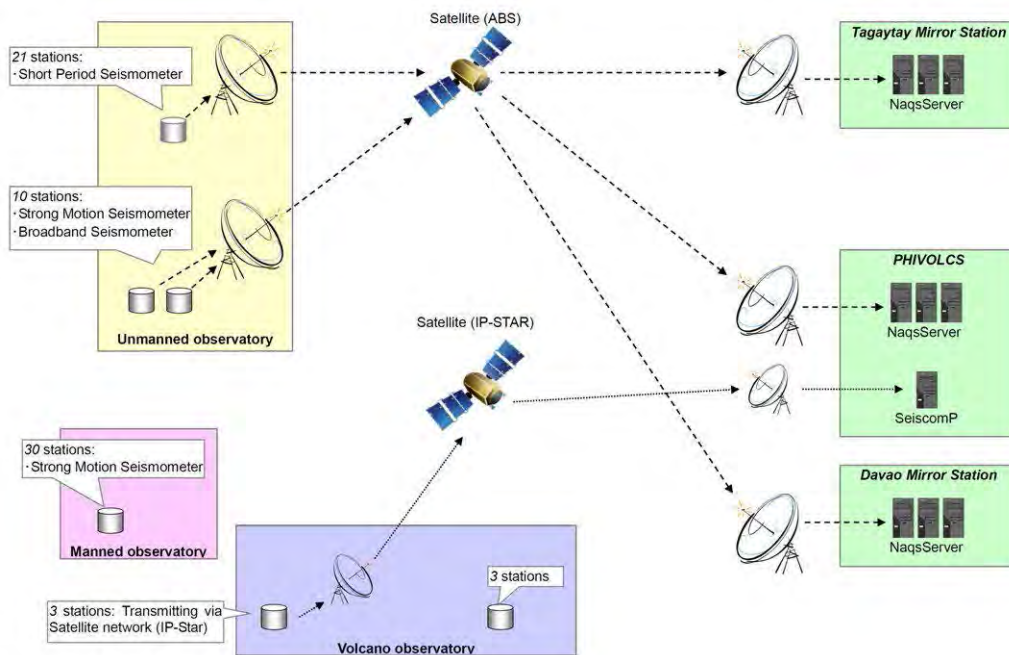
Satellite (ABS)

Tagaytay Mirror Station

21 stations:
・Short Period Seismometer

NaqsServer

10 stations:
・Strong Motion Seismometer
・Broadband Seismometer

PHIVOLCS

Unmanned observatory

Satellite (IP-STAR)

NaqsServer

SeiscomP

30 stations:
・Strong Motion Seismometer

Davao Mirror Station

Manned observatory

NaqsServer

3 stations

3 stations: Transmitting via Satellite network (IP-Star)

Volcano observatory